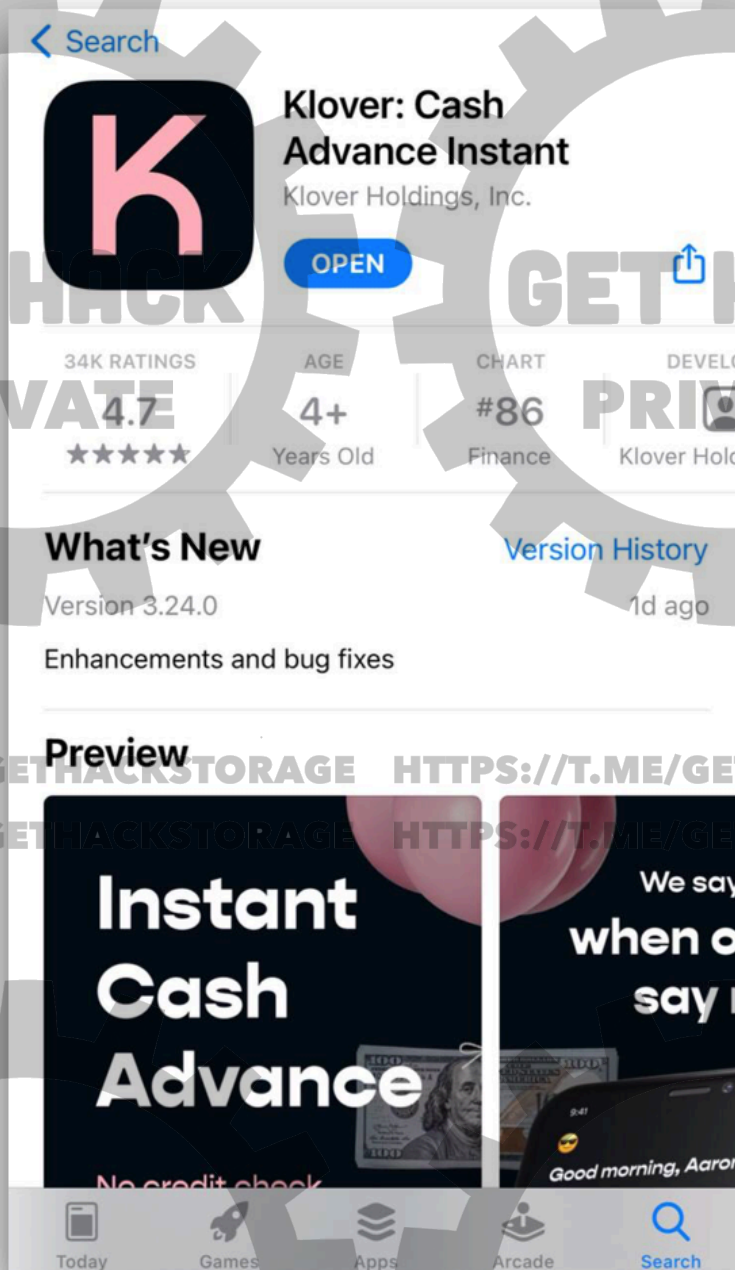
< Search

K

Klover: Cash Advance Instant
Klover Holdings, Inc.

OPEN

HACK GET H
VATE PRI

34K RATINGS
4.7
★★★★★

AGE
4+
Years Old

CHART
#86
Finance

DEVELO
Klover Hold

What's New
Version History

Version 3.24.0
1d ago

Enhancements and bug fixes

Preview

GETHACKSTORAGE HTTPS://T.ME/GET
GETHACKSTORAGE HTTPS://T.ME/GE

Instant Cash Advance

No credit check

We say
when o
say

Good morning, Aaro

Today
Games
Apps
Arcade
Search